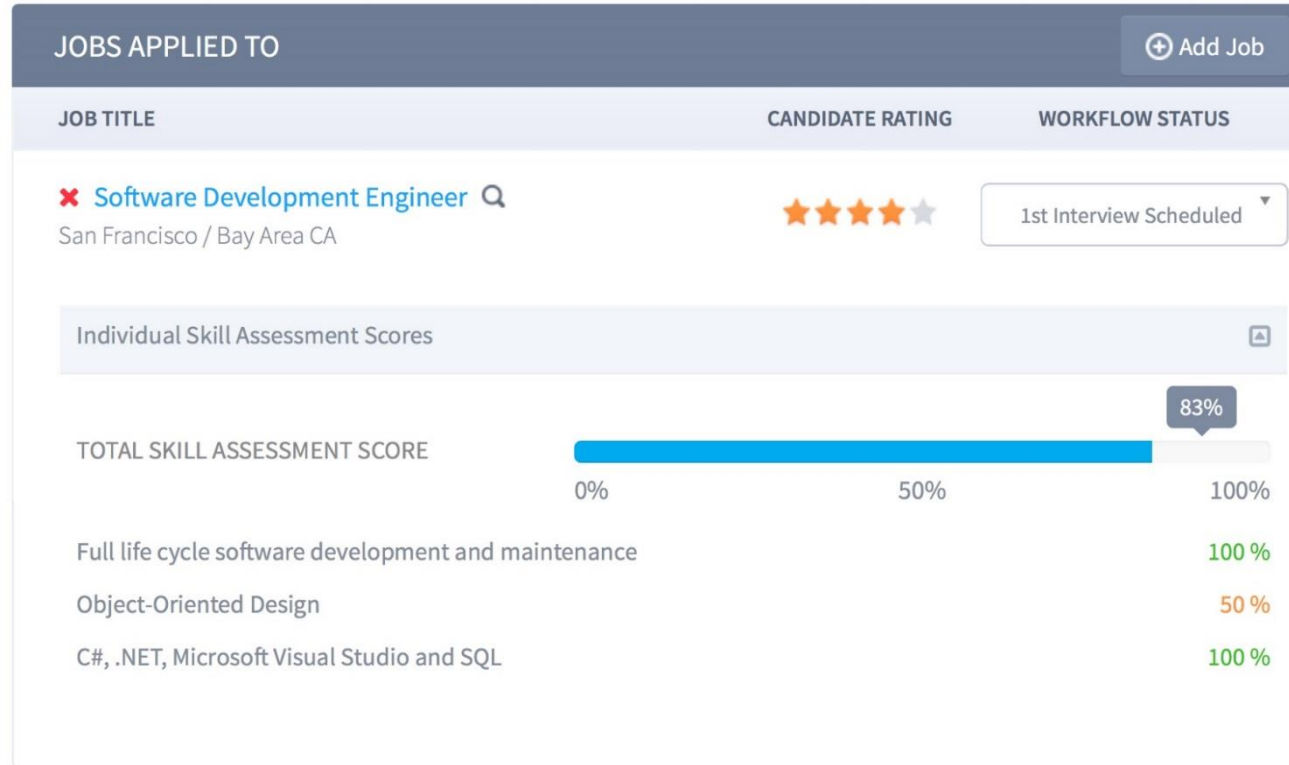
JOBS APPLIED TO

Add Job

| JOB TITLE | CANDIDATE RATING | WORKFLOW STATUS |
|---|---|---|
| Software Development Engineer<br>San Francisco / Bay Area CA | | 1st Interview Scheduled |

Individual Skill Assessment Scores

83%

TOTAL SKILL ASSESSMENT SCORE

0% 50% 100%

Full life cycle software development and maintenance 100 %

Object-Oriented Design 50 %

C#, .NET, Microsoft Visual Studio and SQL 100 %